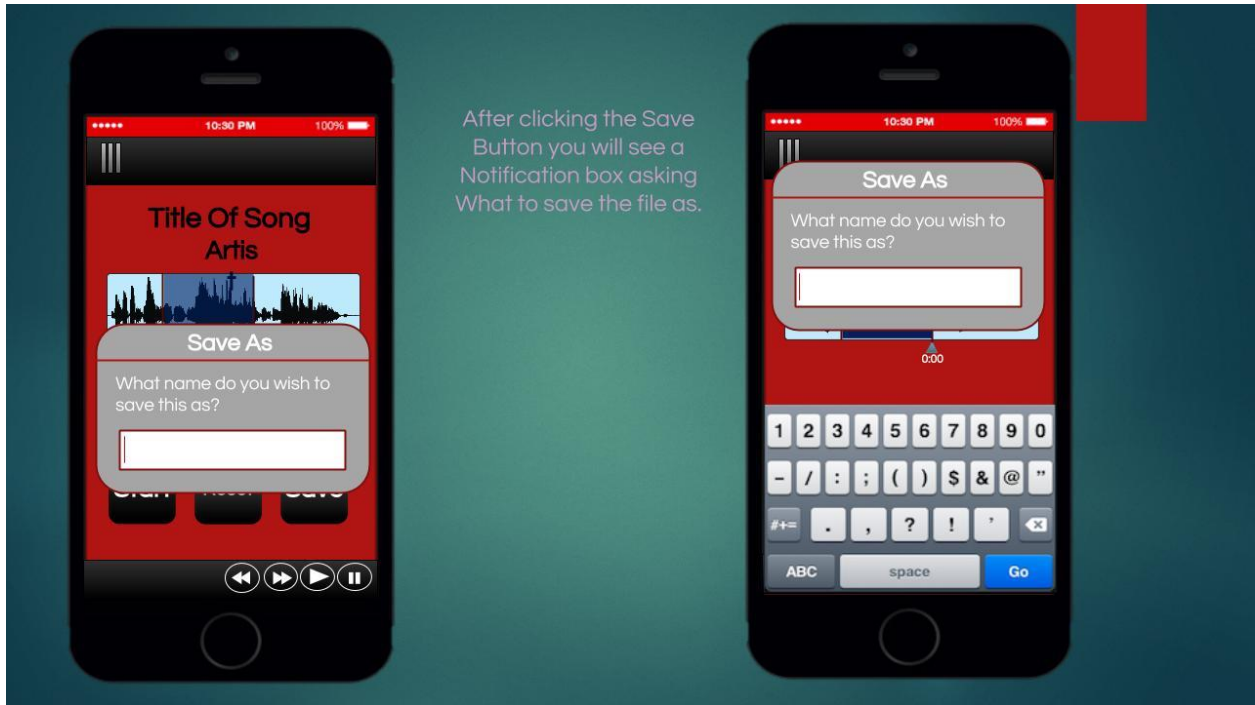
●●●●● 10:30 PM 100%

Title Of Song
Artis

Save As

What name do you wish to save this as?

After clicking the Save Button you will see a Notification box asking What to save the file as.

●●●●● 10:30 PM 100%

Save As

What name do you wish to save this as?

0:00

1 2 3 4 5 6 7 8 9 0
- / : ; ( ) $ & @ ”
#+= . , ? ! ’
ABC space Go